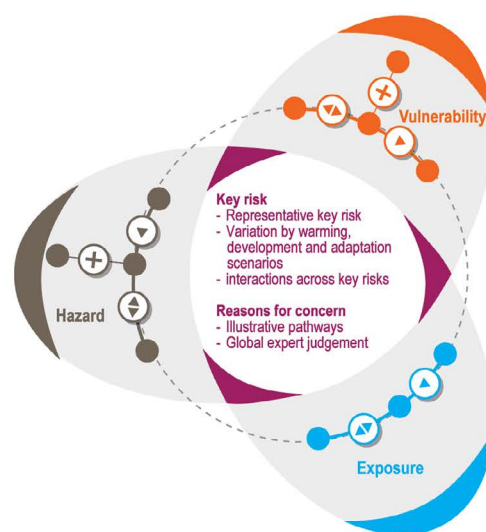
Vulnerability

Key risk
- Representative key risk
- Variation by warming, development and adaptation scenarios
- interactions across key risks

Reasons for concern
- Illustrative pathways
- Global expert judgement

Hazard

Exposure